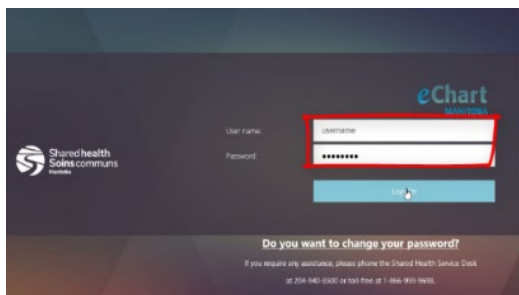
eChart
MANITOBA

Shared health
Soins communs
Manitoba

User name: username
Password: ••••••••••

Log In

Do you want to change your password?

If you require any assistance, please phone the Shared Health Service Desk at 204-940-8500 or toll free at 1-866-999-9698.